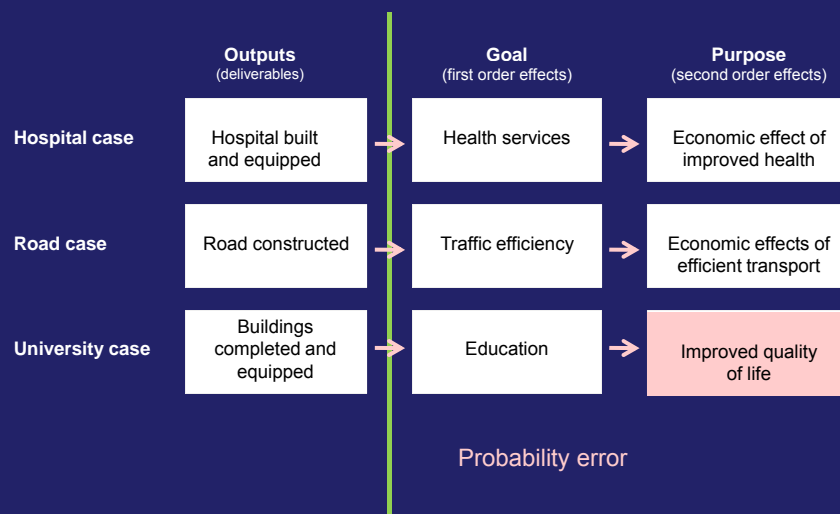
| | Outputs (deliverables) | Goal (first order effects) | Purpose (second order effects) |
|---|---|---|---|
| Hospital case | Hospital built and equipped | Health services | Economic effect of improved health |
| Road case | Road constructed | Traffic efficiency | Economic effects of efficient transport |
| University case | Buildings completed and equipped | Education | Improved quality of life |

Probability error